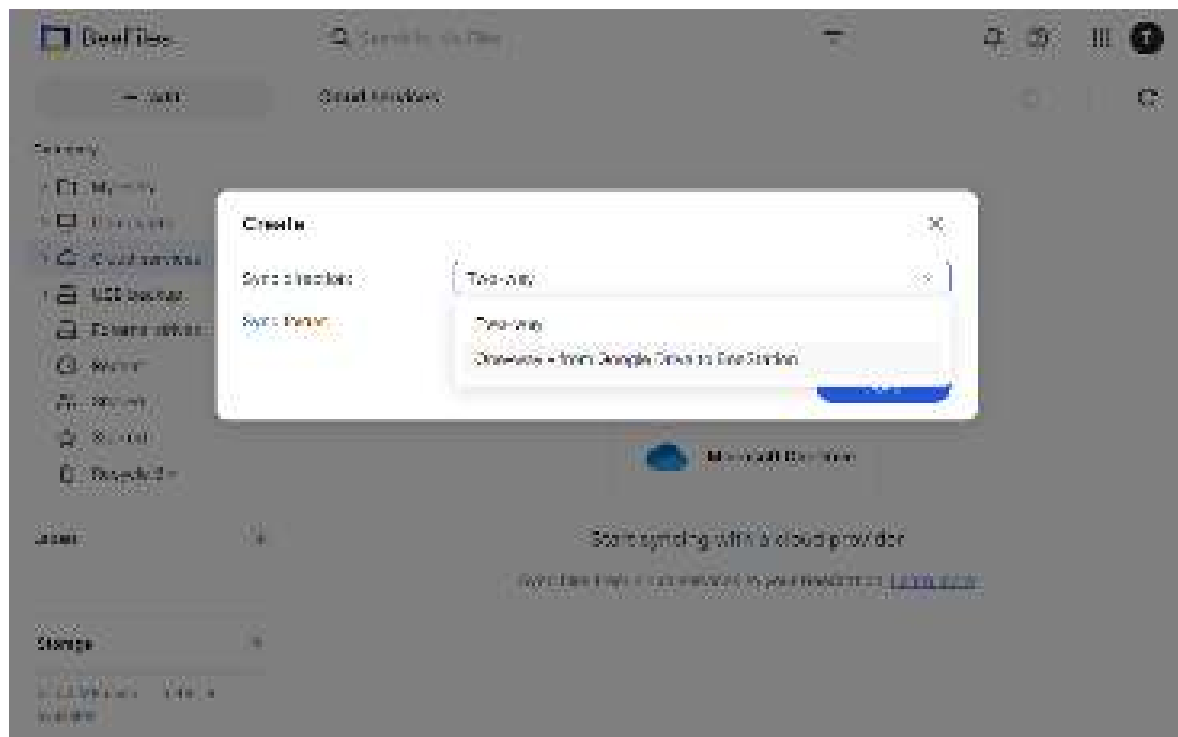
DeskFiles

Search for file

+ New

Cloud services

Favorites

My files

Computers

Cloud services

USB devices

External drives

Recent

Shared

Starred

Recycle Bin

Labels

Storage

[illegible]

Create

Sync direction

Two-way

Sync Folder

Two-way

One-way - from Google Drive to DiskStation

Microsoft OneDrive

Start syncing with a cloud provider

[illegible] Learn more